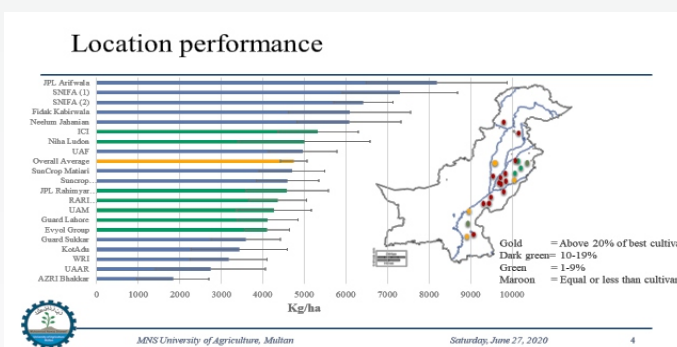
Location performance

JPL Arifwala
SNIFA (1)
SNIFA (2)
Fidak Kabirwala
Neelum Jahanian
ICI
Niha Ludon
UAF
Overall Average
SunCrop Mattari
Suncrop
JPL Rahimyar...
RARI
UAM
Guard Lahore
Evyol Group
Guard Sukkur
KotAdu
WRI
UAAR
AZRI Bhakkar

0 1000 2000 3000 4000 5000 6000 7000 8000 9000 10000

Kg/ha

Gold = Above 20% of best cultiva
Dark green= 10-19%
Green = 1-9%
Maroon = Equal or less than cultivar

MNS University of Agriculture, Multan
Saturday, June 27, 2020
4